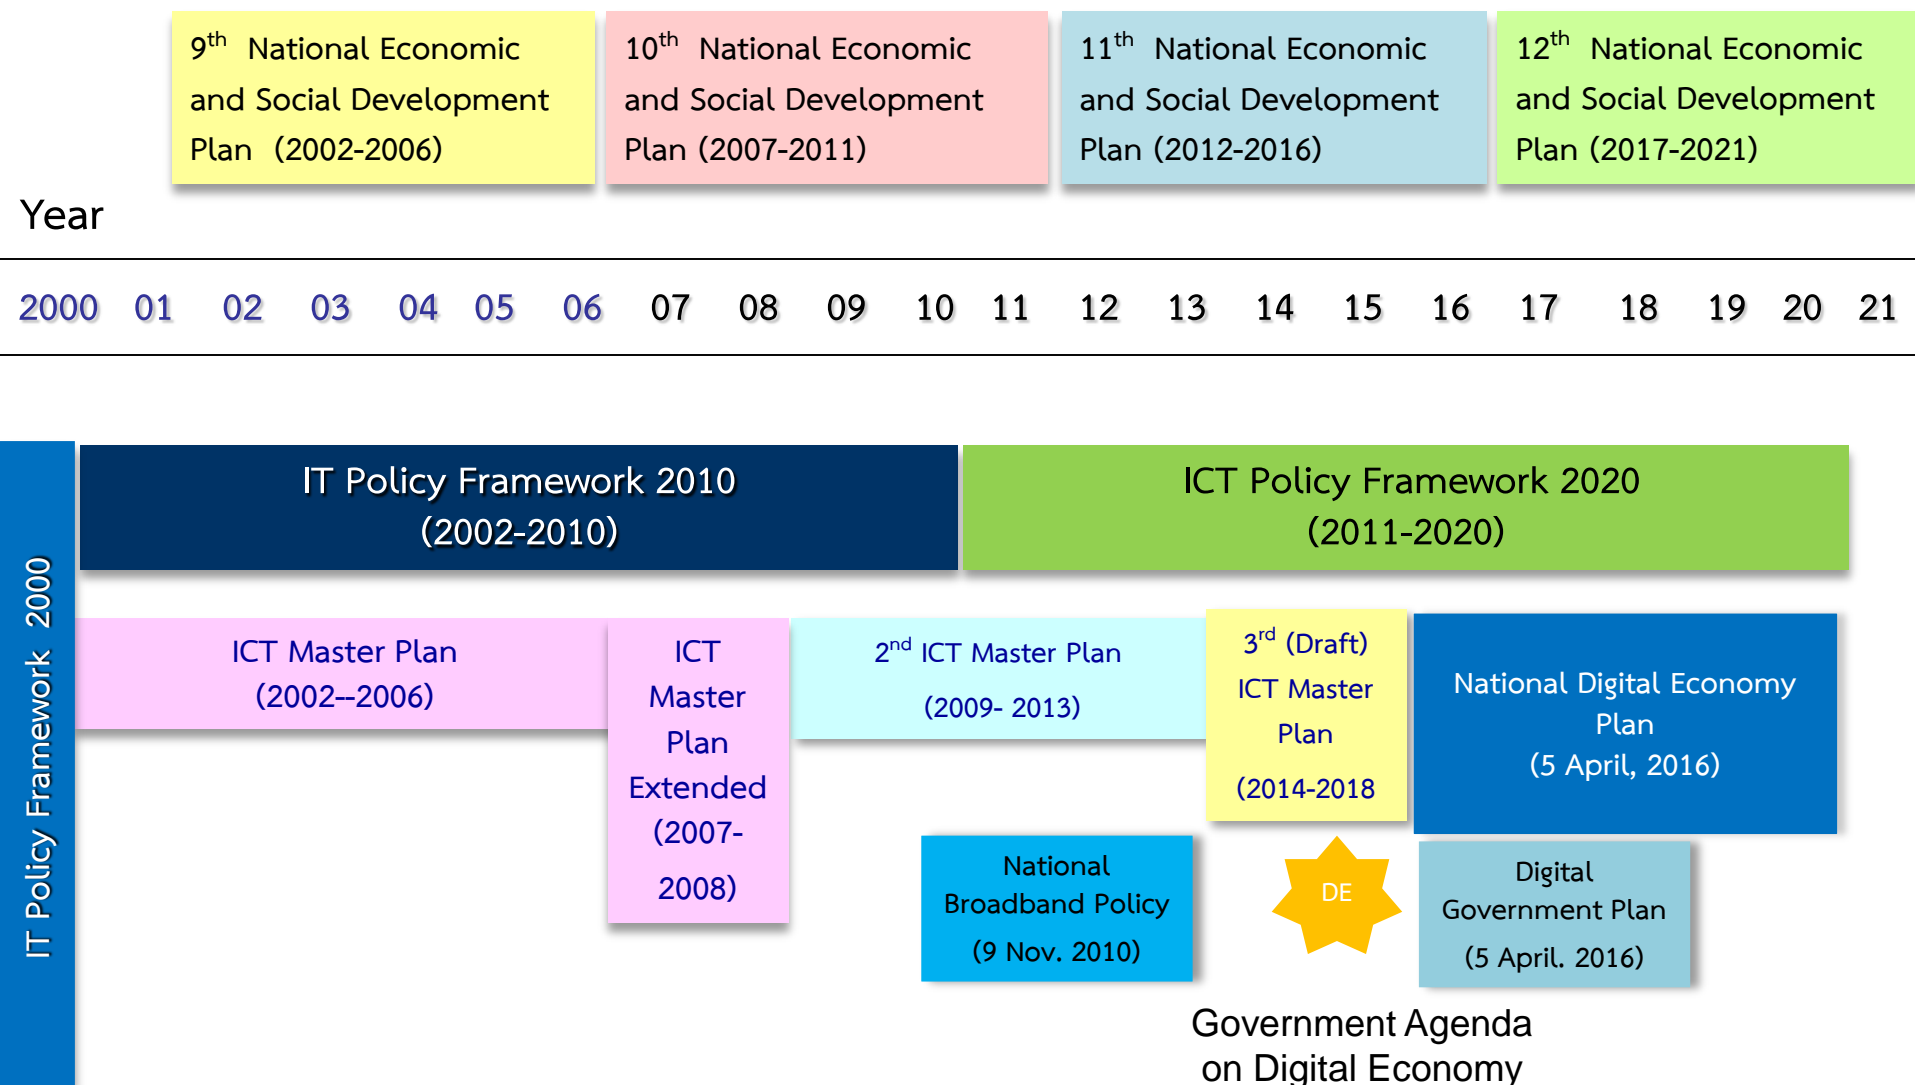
$9^{th}$ National Economic and Social Development Plan (2002-2006)

$10^{th}$ National Economic and Social Development Plan (2007-2011)

$11^{th}$ National Economic and Social Development Plan (2012-2016)

$12^{th}$ National Economic and Social Development Plan (2017-2021)

Year

2000 01 02 03 04 05 06 07 08 09 10 11 12 13 14 15 16 17 18 19 20 21

IT Policy Framework 2000

IT Policy Framework 2010 (2002-2010)

ICT Policy Framework 2020 (2011-2020)

ICT Master Plan (2002--2006)

ICT Master Plan Extended (2007-2008)

$2^{nd}$ ICT Master Plan (2009- 2013)

$3^{rd}$ (Draft) ICT Master Plan (2014-2018

National Digital Economy Plan (5 April, 2016)

National Broadband Policy (9 Nov. 2010)

DE

Digital Government Plan (5 April. 2016)

Government Agenda on Digital Economy